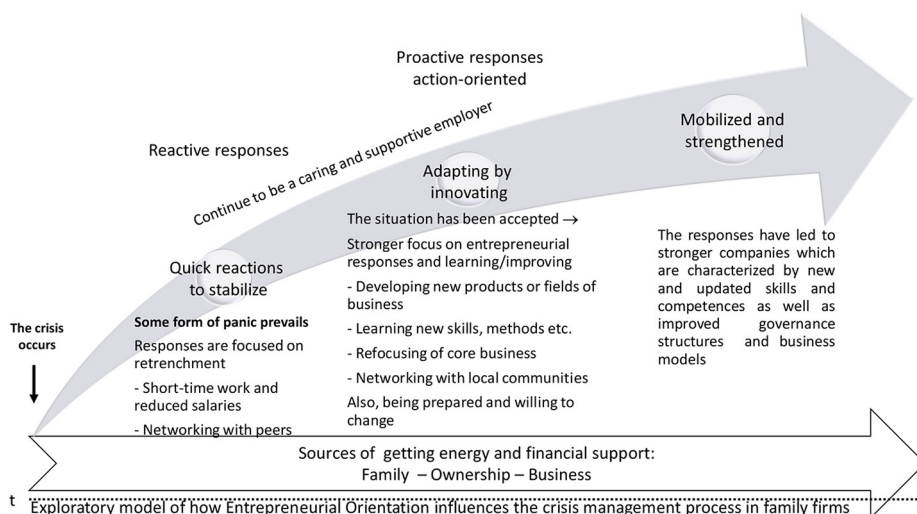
Proactive responses action-oriented

Reactive responses

Continue to be a caring and supportive employer

Mobilized and strengthened

Adapting by innovating

The situation has been accepted →

Stronger focus on entrepreneurial responses and learning/improving

- Developing new products or fields of business

- Learning new skills, methods etc.

- Refocusing of core business

- Networking with local communities

Also, being prepared and willing to change

The responses have led to stronger companies which are characterized by new and updated skills and competences as well as improved governance structures and business models

Quick reactions to stabilize

Some form of panic prevails

Responses are focused on retrenchment

- Short-time work and reduced salaries

- Networking with peers

The crisis occurs

Sources of getting energy and financial support: Family – Ownership – Business

t

Exploratory model of how Entrepreneurial Orientation influences the crisis management process in family firms